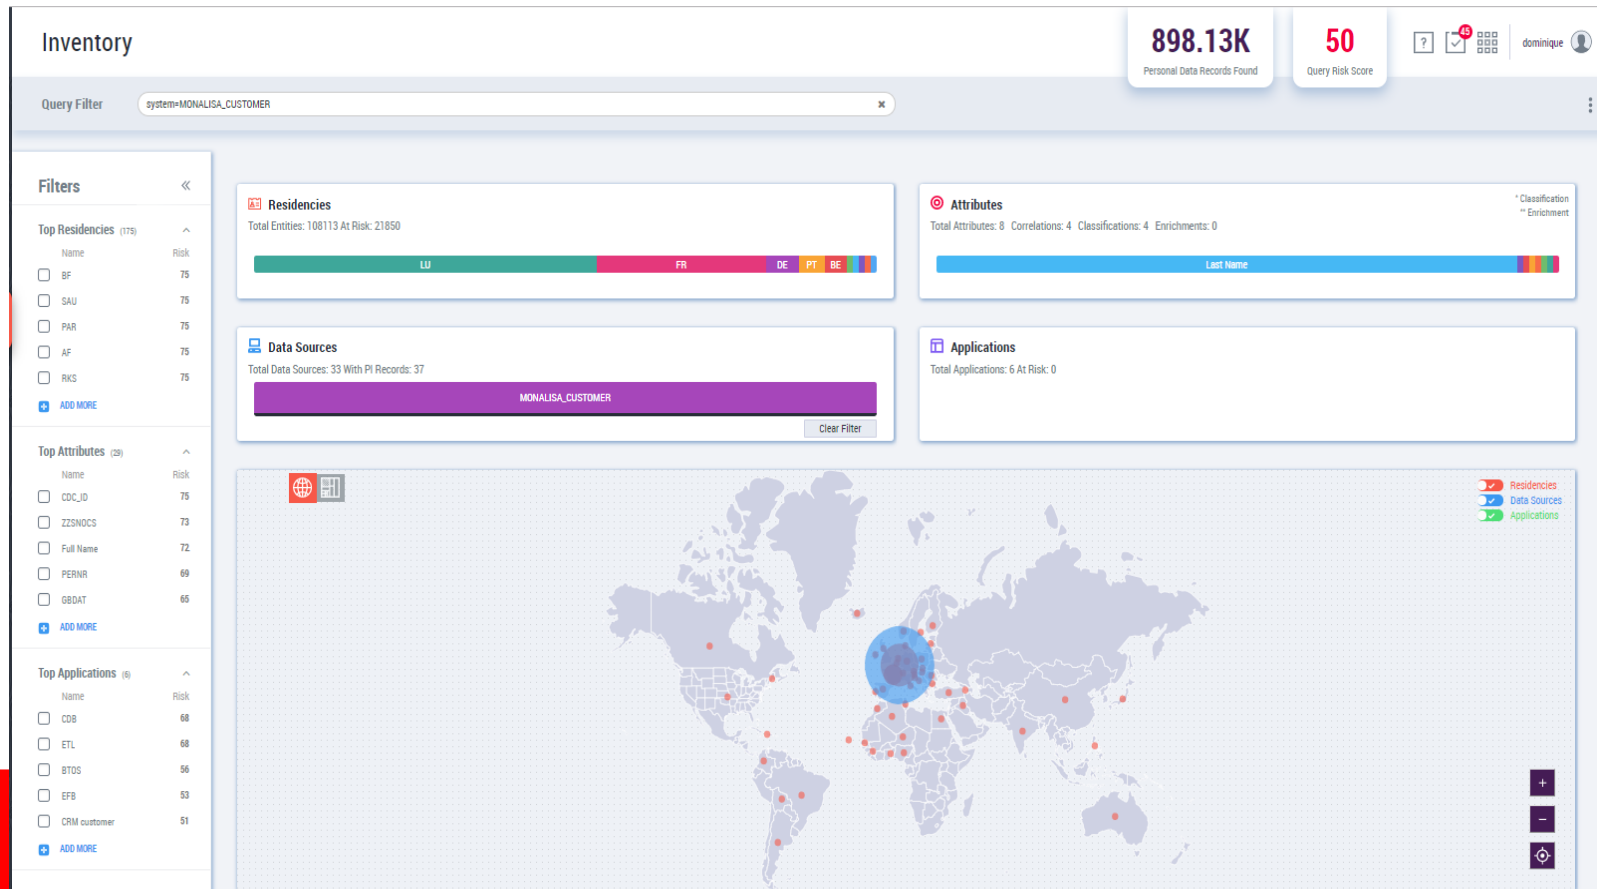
Inventory

898.13K
Personal Data Records Found

50
Query Risk Score

45

dominique

Query Filter

system=MONALISA_CUSTOMER

Filters

Top Residencies (175)

| Name | Risk |
|---|---|
| BF | 75 |
| SAU | 75 |
| PAR | 75 |
| AF | 75 |
| RKS | 75 |

ADD MORE

Top Attributes (29)

| Name | Risk |
|---|---|
| CDC_ID | 75 |
| ZZSNOCS | 73 |
| Full Name | 72 |
| PERNR | 69 |
| GBDAT | 65 |

ADD MORE

Top Applications (6)

| Name | Risk |
|---|---|
| CDB | 68 |
| ETL | 68 |
| BTOS | 56 |
| EFB | 53 |
| CRM customer | 51 |

ADD MORE

Residencies

Total Entities: 108113 At Risk: 21850

LU FR DE PT BE

Attributes

* Classification
** Enrichment

Total Attributes: 8 Correlations: 4 Classifications: 4 Enrichments: 0

Last Name

Data Sources

Total Data Sources: 33 With PI Records: 37

MONALISA_CUSTOMER

Clear Filter

Applications

Total Applications: 6 At Risk: 0

Residencies
Data Sources
Applications

+
−